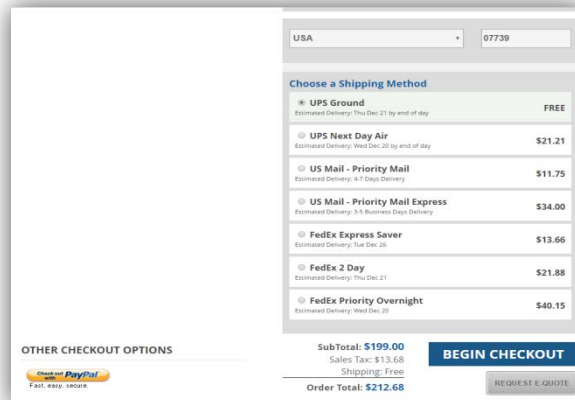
USA

07739

Choose a Shipping Method

UPS Ground
Estimated Delivery: Thu Dec 21 by end of day
FREE

UPS Next Day Air
Estimated Delivery: Wed Dec 20 by end of day
$21.21

US Mail - Priority Mail
Estimated Delivery: 4-7 Days Delivery
$11.75

US Mail - Priority Mail Express
Estimated Delivery: 3-5 Business Days Delivery
$34.00

FedEx Express Saver
Estimated Delivery: Tue Dec 26
$13.66

FedEx 2 Day
Estimated Delivery: Thu Dec 21
$21.88

FedEx Priority Overnight
Estimated Delivery: Wed Dec 20
$40.15

OTHER CHECKOUT OPTIONS

Check out with PayPal
Fast, easy, secure.

SubTotal: $199.00
Sales Tax: $13.68
Shipping: Free
Order Total: $212.68

BEGIN CHECKOUT

REQUEST E-QUOTE